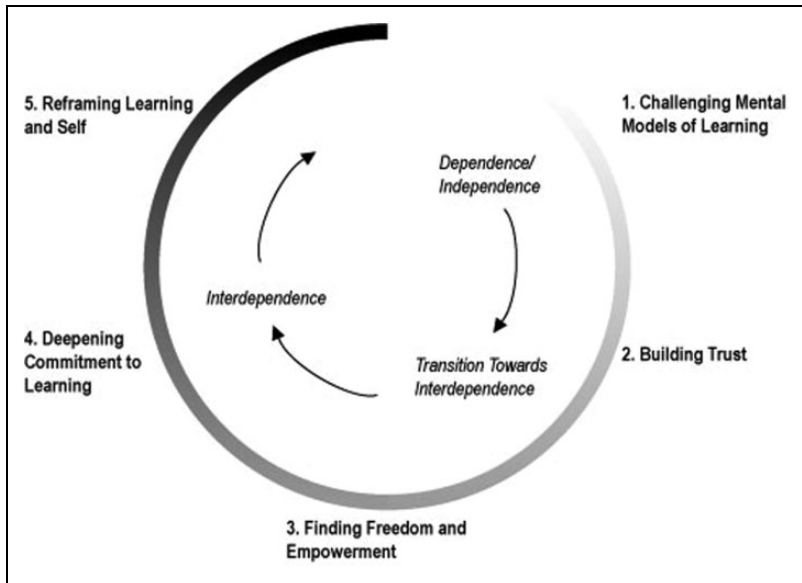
1. Challenging Mental Models of Learning

Dependence/ Independence

Transition Towards Interdependence

Interdependence

2. Building Trust

3. Finding Freedom and Empowerment

4. Deepening Commitment to Learning

5. Reframing Learning and Self